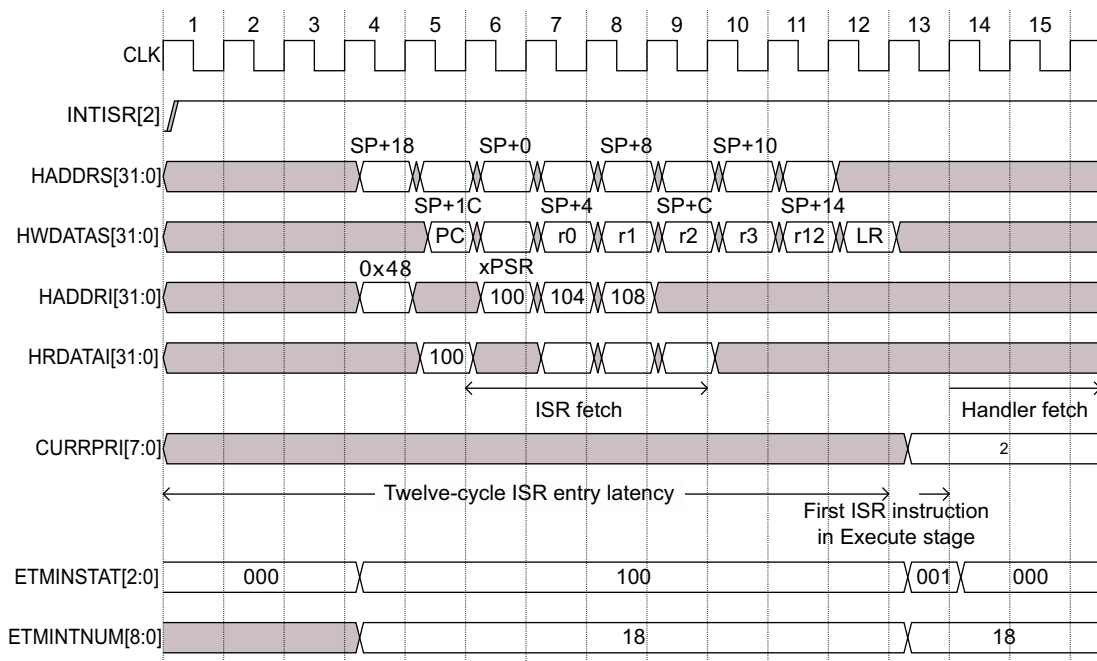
1 2 3 4 5 6 7 8 9 10 11 12 13 14 15

CLK

INTISR[2]

SP+18 SP+0 SP+8 SP+10

HADDRS[31:0]

SP+1C SP+4 SP+C SP+14

HWDATAS[31:0] PC r0 r1 r2 r3 r12 LR

0x48 xPSR

HADDRI[31:0] 100 104 108

HRDATAI[31:0] 100

ISR fetch

Handler fetch

CURRPRI[7:0] 2

Twelve-cycle ISR entry latency

First ISR instruction in Execute stage

ETMINSTAT[2:0] 000 100 001 000

ETMINTNUM[8:0] 18 18